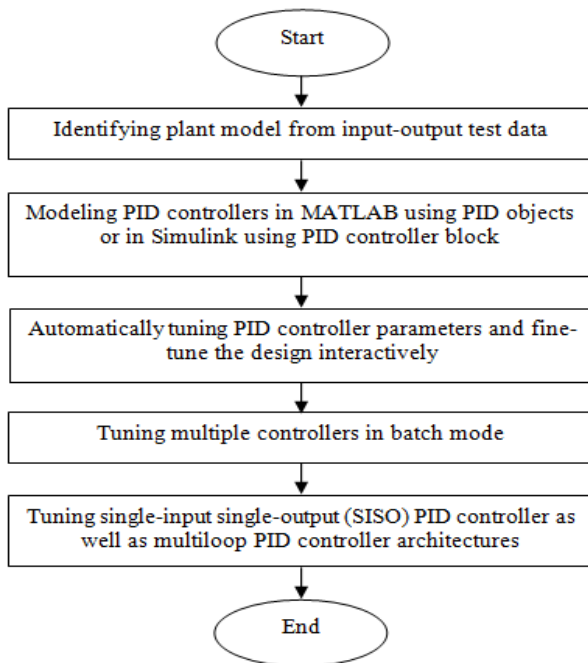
Start

Identifying plant model from input-output test data

Modeling PID controllers in MATLAB using PID objects or in Simulink using PID controller block

Automatically tuning PID controller parameters and fine-tune the design interactively

Tuning multiple controllers in batch mode

Tuning single-input single-output (SISO) PID controller as well as multiloop PID controller architectures

End